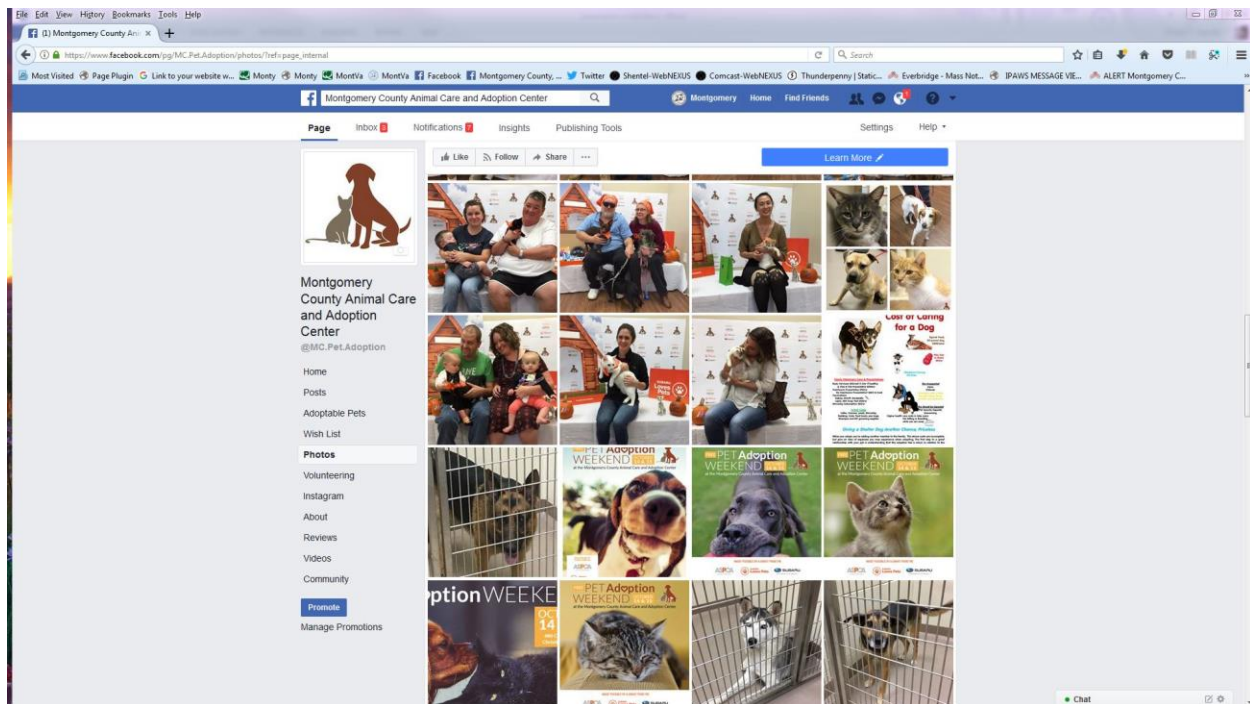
File Edit View History Bookmarks Tools Help

(1) Montgomery County Ani ×

https://www.facebook.com/pg/MC.Pet.Adoption/photos/?ref=page_internal

Search

Most Visited Page Plugin Link to your website w... Monty Monty MontVa MontVa Facebook Montgomery County, ... Twitter Shentel-WebNEXUS Comcast-WebNEXUS Thunderpenny | Static... Everbridge - Mass Not... IPAWS MESSAGE VIE... ALERT Montgomery C...

Montgomery County Animal Care and Adoption Center

Montgomery Home Find Friends

Page Inbox 3 Notifications 7 Insights Publishing Tools Settings Help

Like Follow Share ...

Learn More

Montgomery County Animal Care and Adoption Center
@MC.Pet.Adoption

Home
Posts
Adoptable Pets
Wish List
Photos
Volunteering
Instagram
About
Reviews
Videos
Community

Promote
Manage Promotions

Cost of Caring for a Dog

Giving a Shelter Dog Another Chance. Priceless

PET Adoption WEEKEND
at the Montgomery County Animal Care and Adoption Center

PET Adoption WEEKEND

PET Adoption WEEKEND

ption WEEKE
OC
14

PET Adoption WEEKEND

ASPCA

Chat